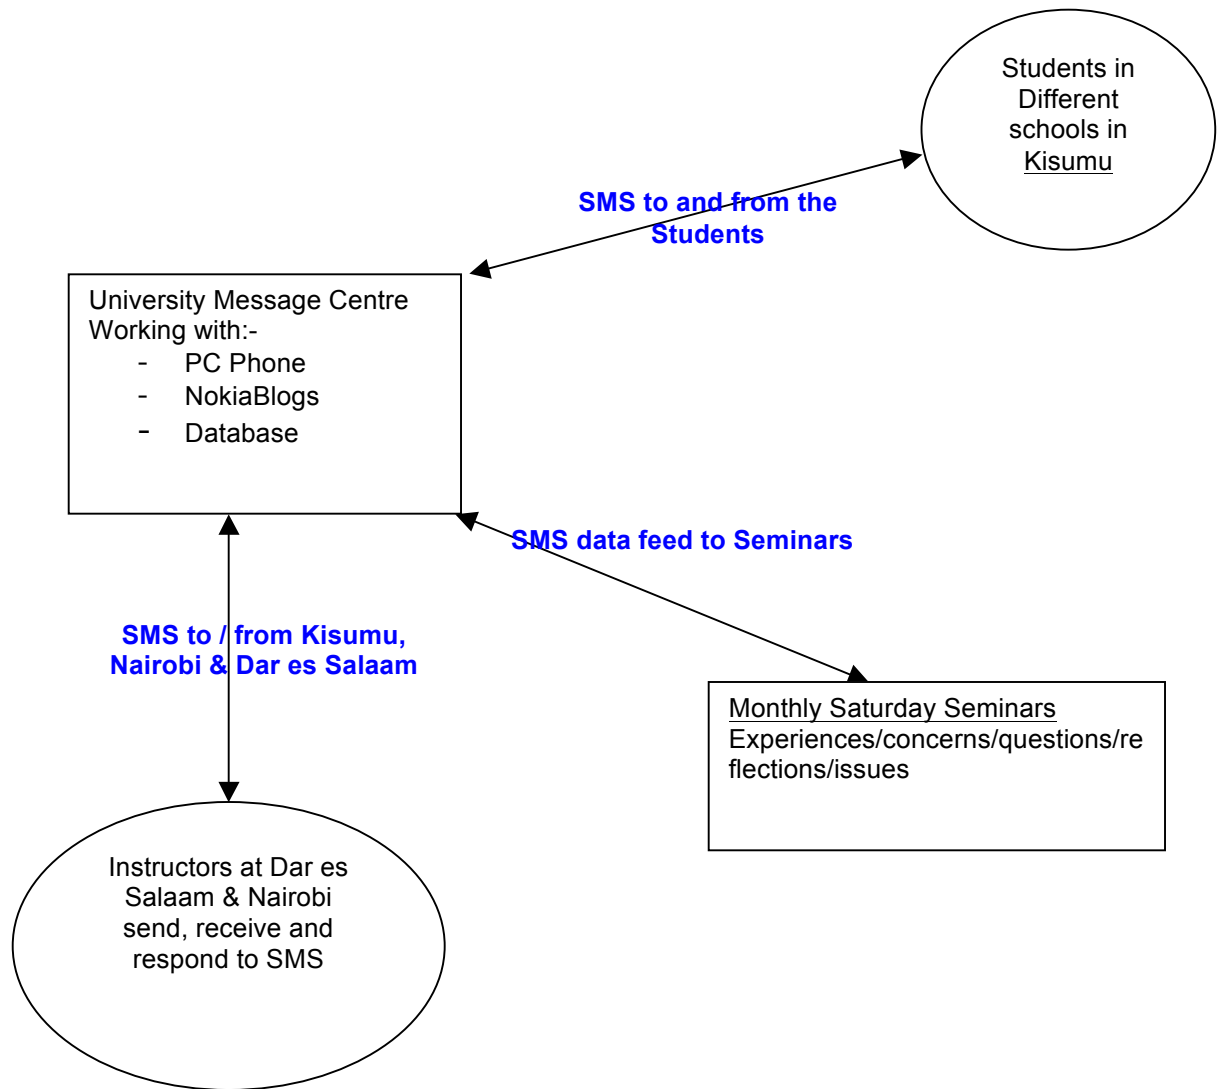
Students in Different schools in Kisumu

SMS to and from the Students

University Message Centre Working with:-
- PC Phone
- NokiaBlogs
- Database

SMS data feed to Seminars

SMS to / from Kisumu, Nairobi & Dar es Salaam

Monthly Saturday Seminars
Experiences/concerns/questions/reflections/issues

Instructors at Dar es Salaam & Nairobi send, receive and respond to SMS